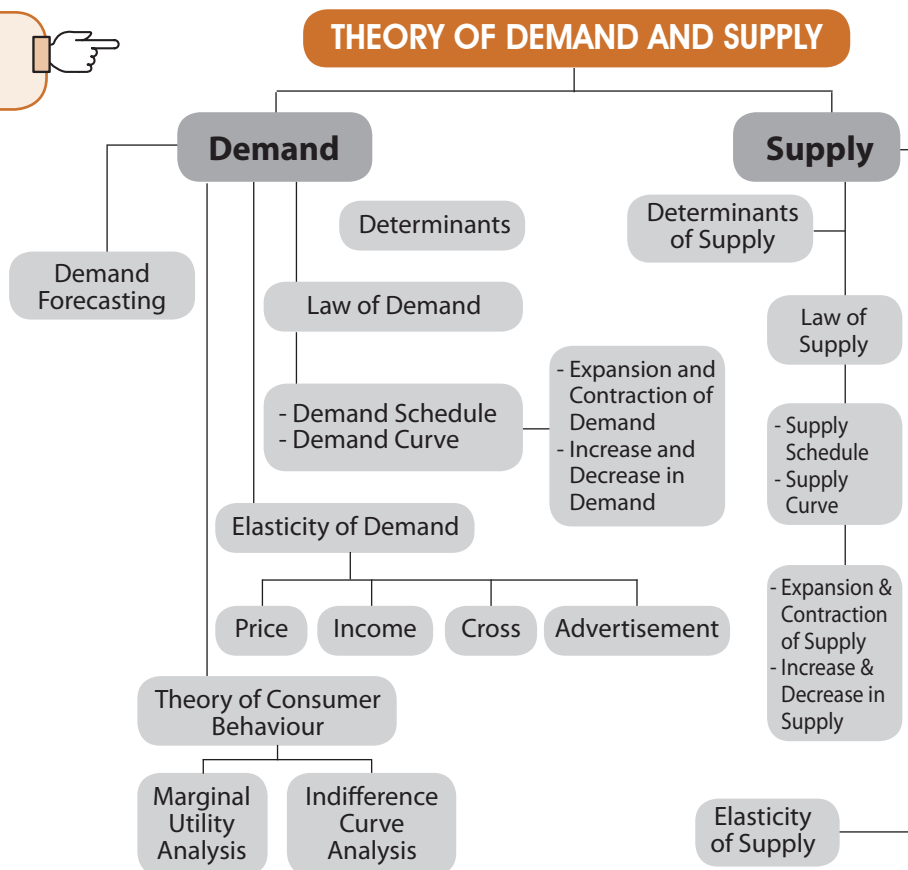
THEORY OF DEMAND AND SUPPLY

Demand

Supply

Determinants

Determinants of Supply

Demand Forecasting

Law of Demand

Law of Supply

- Demand Schedule
- Demand Curve

- Expansion and Contraction of Demand
- Increase and Decrease in Demand

- Supply Schedule
- Supply Curve

Elasticity of Demand

Price

Income

Cross

Advertisement

- Expansion & Contraction of Supply
- Increase & Decrease in Supply

Theory of Consumer Behaviour

Marginal Utility Analysis

Indifference Curve Analysis

Elasticity of Supply